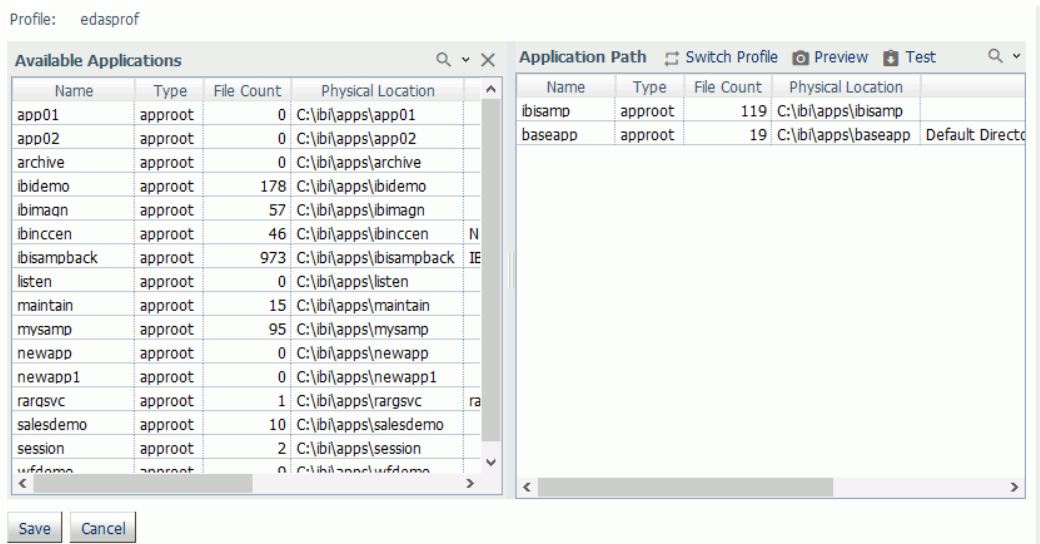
Profile: edasprof

Available Applications

| Name | Type | File Count | Physical Location | |
|---|---|---|---|---|
| app01 | approot | 0 | C:\ibi\apps\app01 | |
| app02 | approot | 0 | C:\ibi\apps\app02 | |
| archive | approot | 0 | C:\ibi\apps\archive | |
| ibidemo | approot | 178 | C:\ibi\apps\ibidemo | |
| ibimagn | approot | 57 | C:\ibi\apps\ibimagn | |
| ibinccen | approot | 46 | C:\ibi\apps\ibinccen | N |
| ibisampback | approot | 973 | C:\ibi\apps\ibisampback | IE |
| listen | approot | 0 | C:\ibi\apps\listen | |
| maintain | approot | 15 | C:\ibi\apps\maintain | |
| mysamp | approot | 95 | C:\ibi\apps\mysamp | |
| newapp | approot | 0 | C:\ibi\apps\newapp | |
| newapp1 | approot | 0 | C:\ibi\apps\newapp1 | |
| rargsvc | approot | 1 | C:\ibi\apps\rargsvc | ra |
| salesdemo | approot | 10 | C:\ibi\apps\salesdemo | |
| session | approot | 2 | C:\ibi\apps\session | |
| wfdemo | approot | 0 | C:\ibi\apps\wfdemo | |

Application Path Switch Profile Preview Test

| Name | Type | File Count | Physical Location | |
|---|---|---|---|---|
| ibisamp | approot | 119 | C:\ibi\apps\ibisamp | |
| baseapp | approot | 19 | C:\ibi\apps\baseapp | Default Directo |

Save Cancel